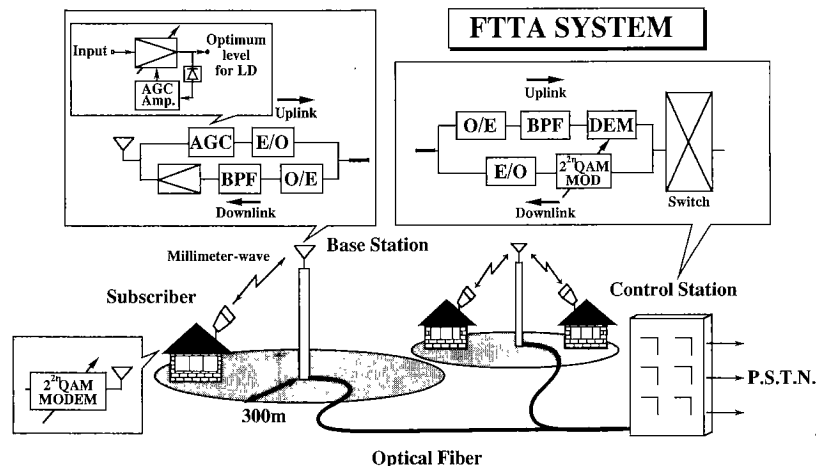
FTTA SYSTEM

Input

Optimum level for LD

AGC Amp.

Uplink

AGC

E/O

BPF

O/E

Downlink

Uplink

O/E

BPF

DEM

E/O

$2^{2n}$QAM MOD

Downlink

Switch

Millimeter-wave

Base Station

Subscriber

Control Station

$2^{2n}$QAM MODEM

P.S.T.N.

300m

Optical Fiber